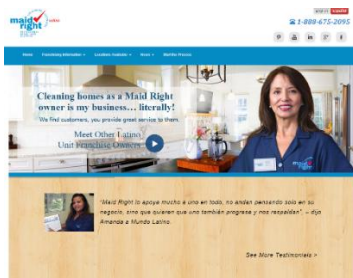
Maid Right

1-888-675-2095

Home Franchising Information Locations Available News Member Process

Cleaning homes as a Maid Right owner is my business... literally!

We find customers, you provide great service to them

Meet Other Latino Unit Franchise Owners

"Maid Right lo apoya mucho a uno en todo, no andan pensando solo en su negocio, sino que quieren que uno también progrese y nos respaldan" – dijo Amanda a Mundo Latino.

See More Testimonials >